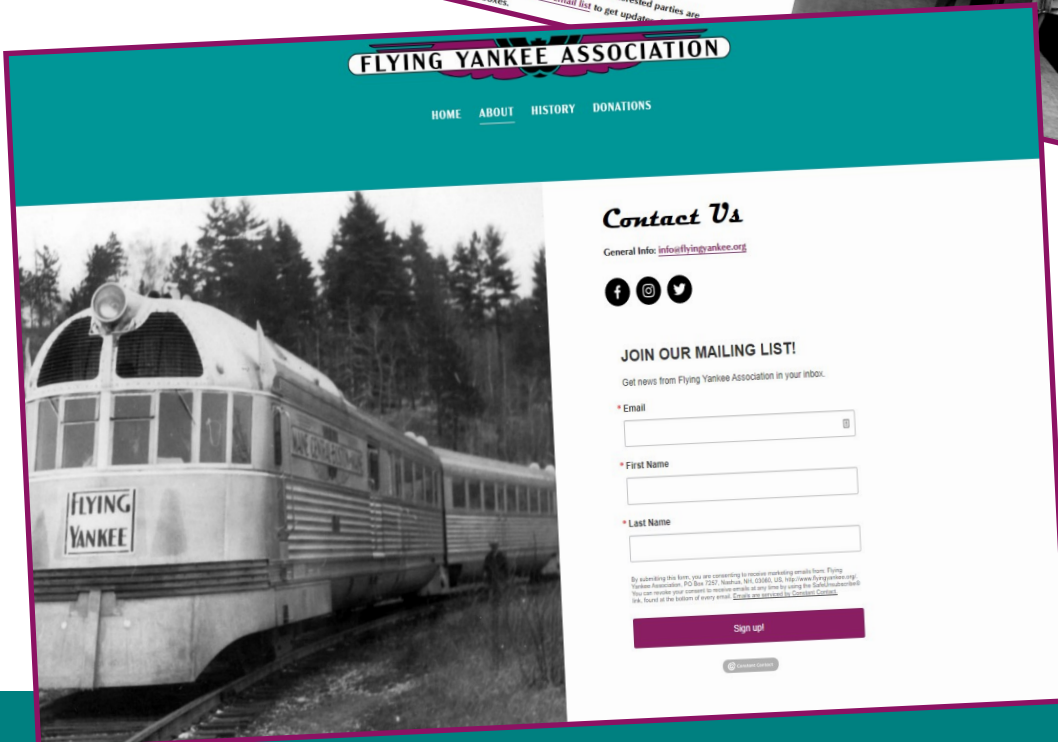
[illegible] ...oxes. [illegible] ...ested parties are ...mail list to get update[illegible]

FLYING YANKEE ASSOCIATION

HOME ABOUT HISTORY DONATIONS

FLYING YANKEE

MAINE CENTRAL BOSTON AND MAINE

Contact Us

General Info: info@flyingyankee.org

JOIN OUR MAILING LIST!

Get news from Flying Yankee Association in your inbox.

* Email

* First Name

* Last Name

By submitting this form, you are consenting to receive marketing emails from: Flying Yankee Association, PO Box 7257, Nashua, NH, 03060, US, http://www.flyingyankee.org/. You can revoke your consent to receive emails at any time by using the SafeUnsubscribe® link, found at the bottom of every email. Emails are serviced by Constant Contact.

Sign up!

Constant Contact